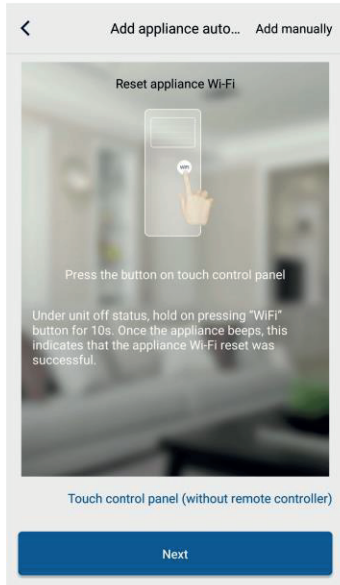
<

Add appliance auto...

Add manually

Reset appliance Wi-Fi

WiFi

Press the button on touch control panel

Under unit off status, hold on pressing "WiFi" button for 10s. Once the appliance beeps, this indicates that the appliance Wi-Fi reset was successful.

Touch control panel (without remote controller)

Next